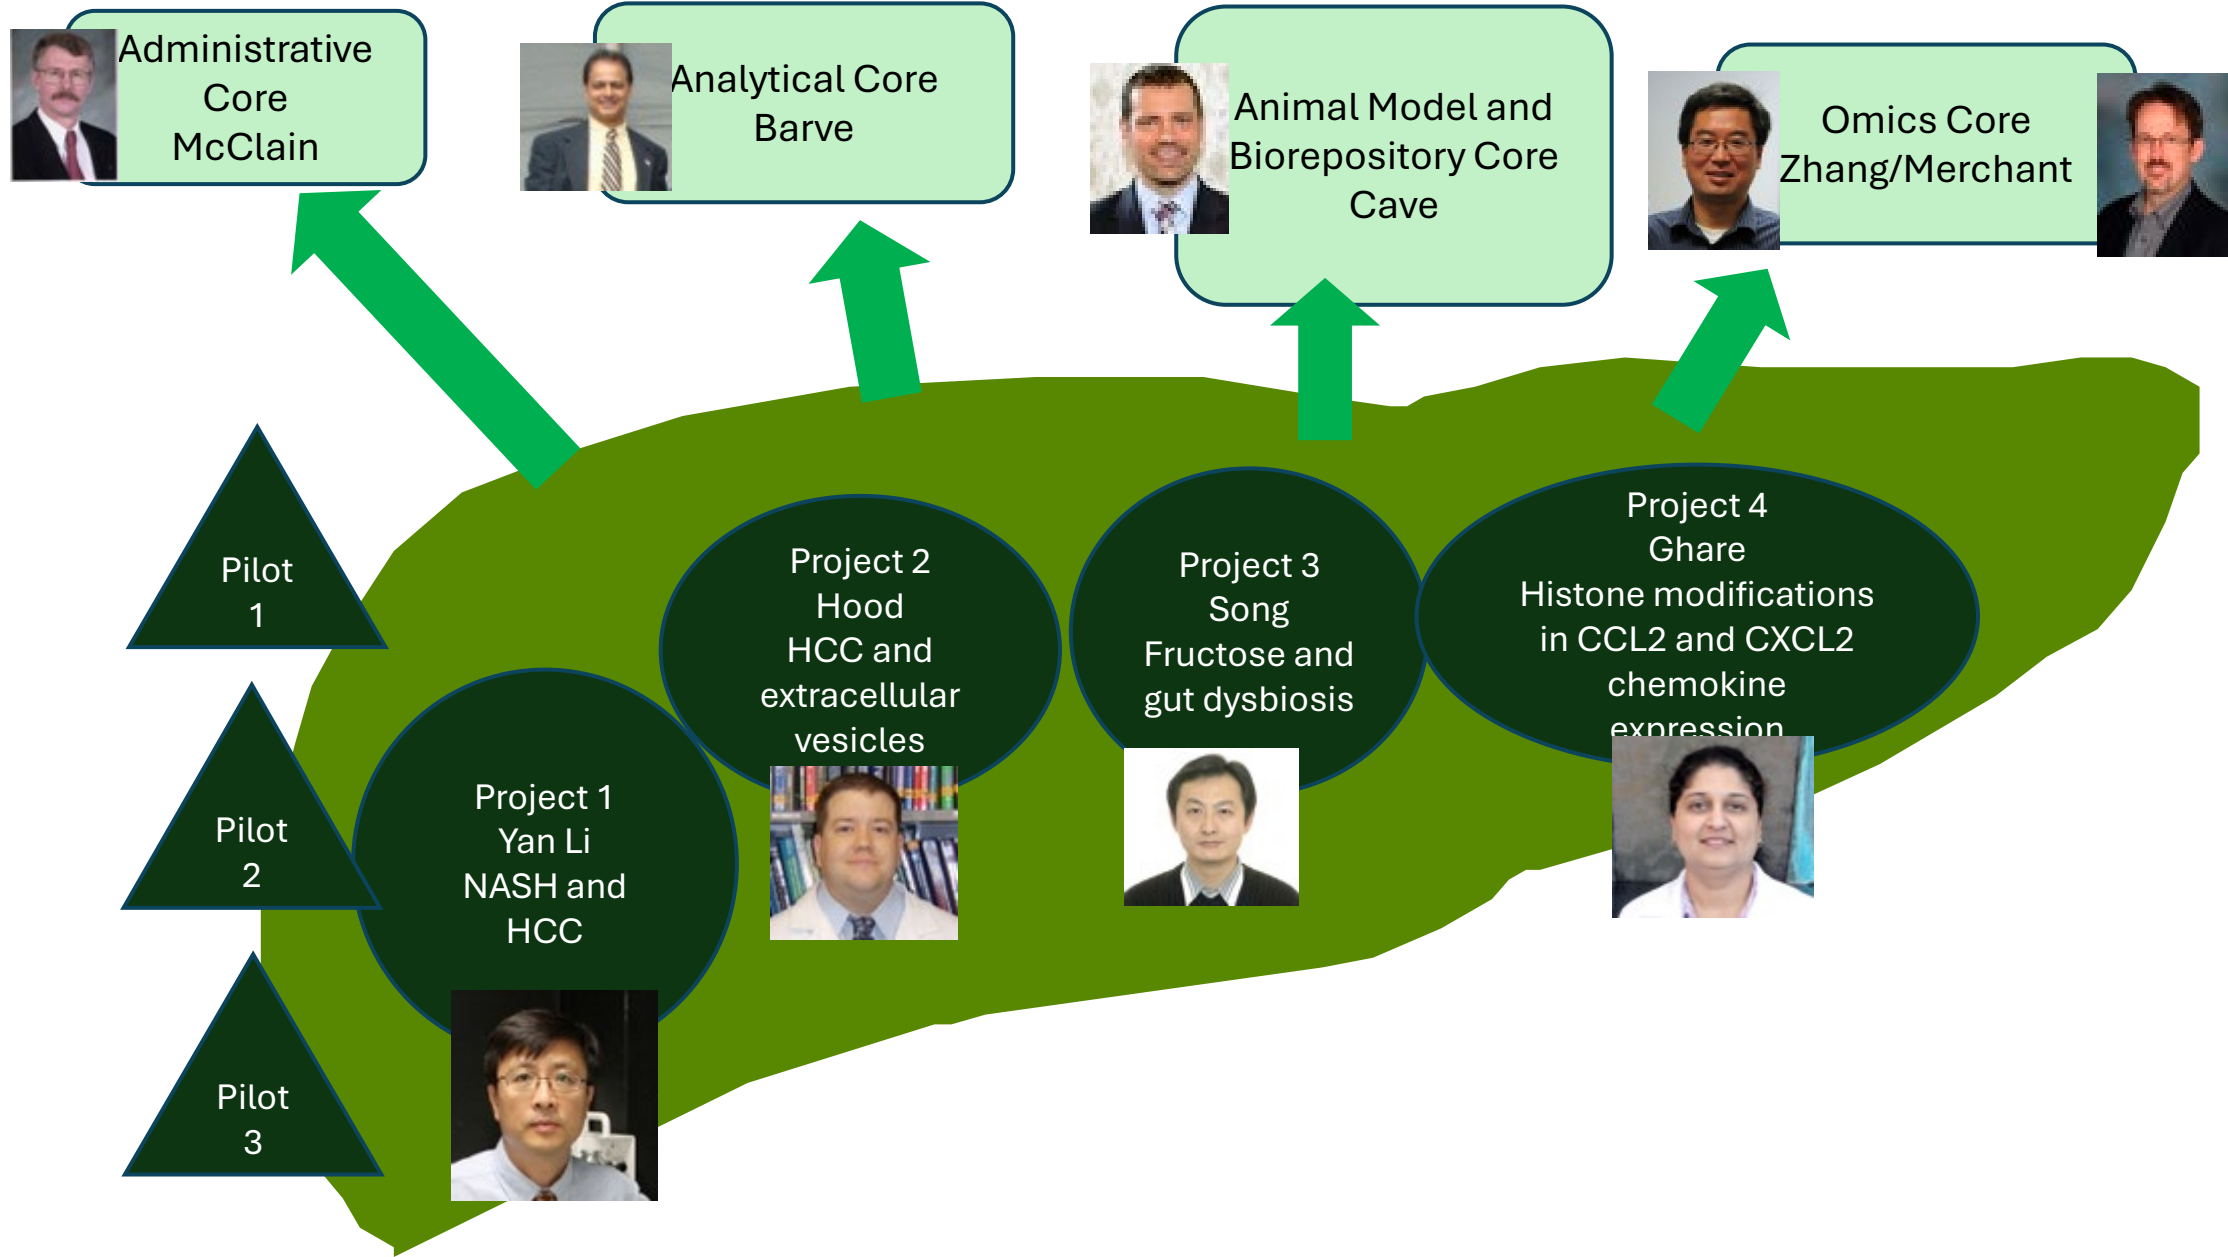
Administrative Core
McClain

Analytical Core
Barve

Animal Model and Biorepository Core
Cave

Omics Core
Zhang/Merchant

Pilot
1

Pilot
2

Pilot
3

Project 1
Yan Li
NASH and HCC

Project 2
Hood
HCC and extracellular vesicles

Project 3
Song
Fructose and gut dysbiosis

Project 4
Ghare
Histone modifications in CCL2 and CXCL2 chemokine expression